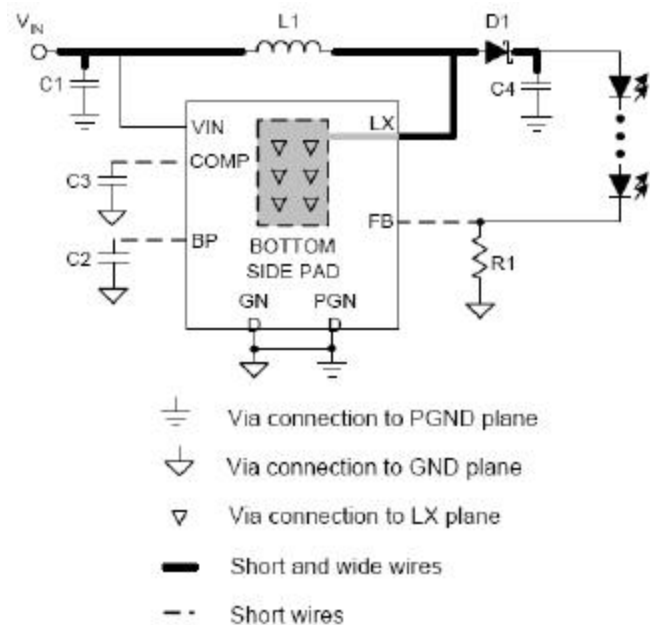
$V_{IN}$

L1

D1

C1

C4

VIN

LX

COMP

C3

FB

BP

C2

BOTTOM SIDE PAD

R1

GN D

PGN D

Via connection to PGND plane

Via connection to GND plane

Via connection to LX plane

Short and wide wires

Short wires